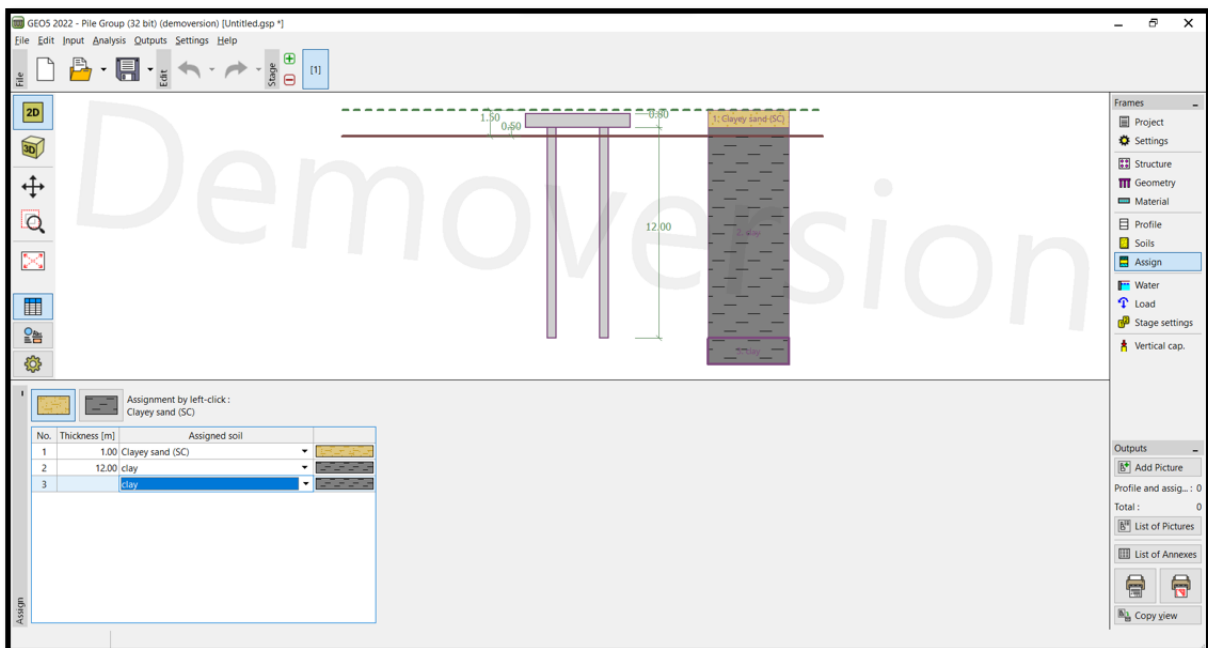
GEO5 2022 - Pile Group (32 bit) (demoversion) [Untitled.gsp *]
File Edit Input Analysis Outputs Settings Help

File
Edit
Stage
[1]

2D
3D

Demoversion

1.50
0.50
0.50
12.00
1: Clayey sand (SC)

Frames
Project
Settings
Structure
Geometry
Material
Profile
Soils
Assign
Water
Load
Stage settings
Vertical cap.

Assignment by left-click :
Clayey sand (SC)

| No. | Thickness [m] | Assigned soil | |
|---|---|---|---|
| 1 | 1.00 | Clayey sand (SC) | |
| 2 | 12.00 | clay | |
| 3 | | clay | |

Assign

Outputs
Add Picture
Profile and assig... : 0
Total : 0
List of Pictures
List of Annexes
Copy view